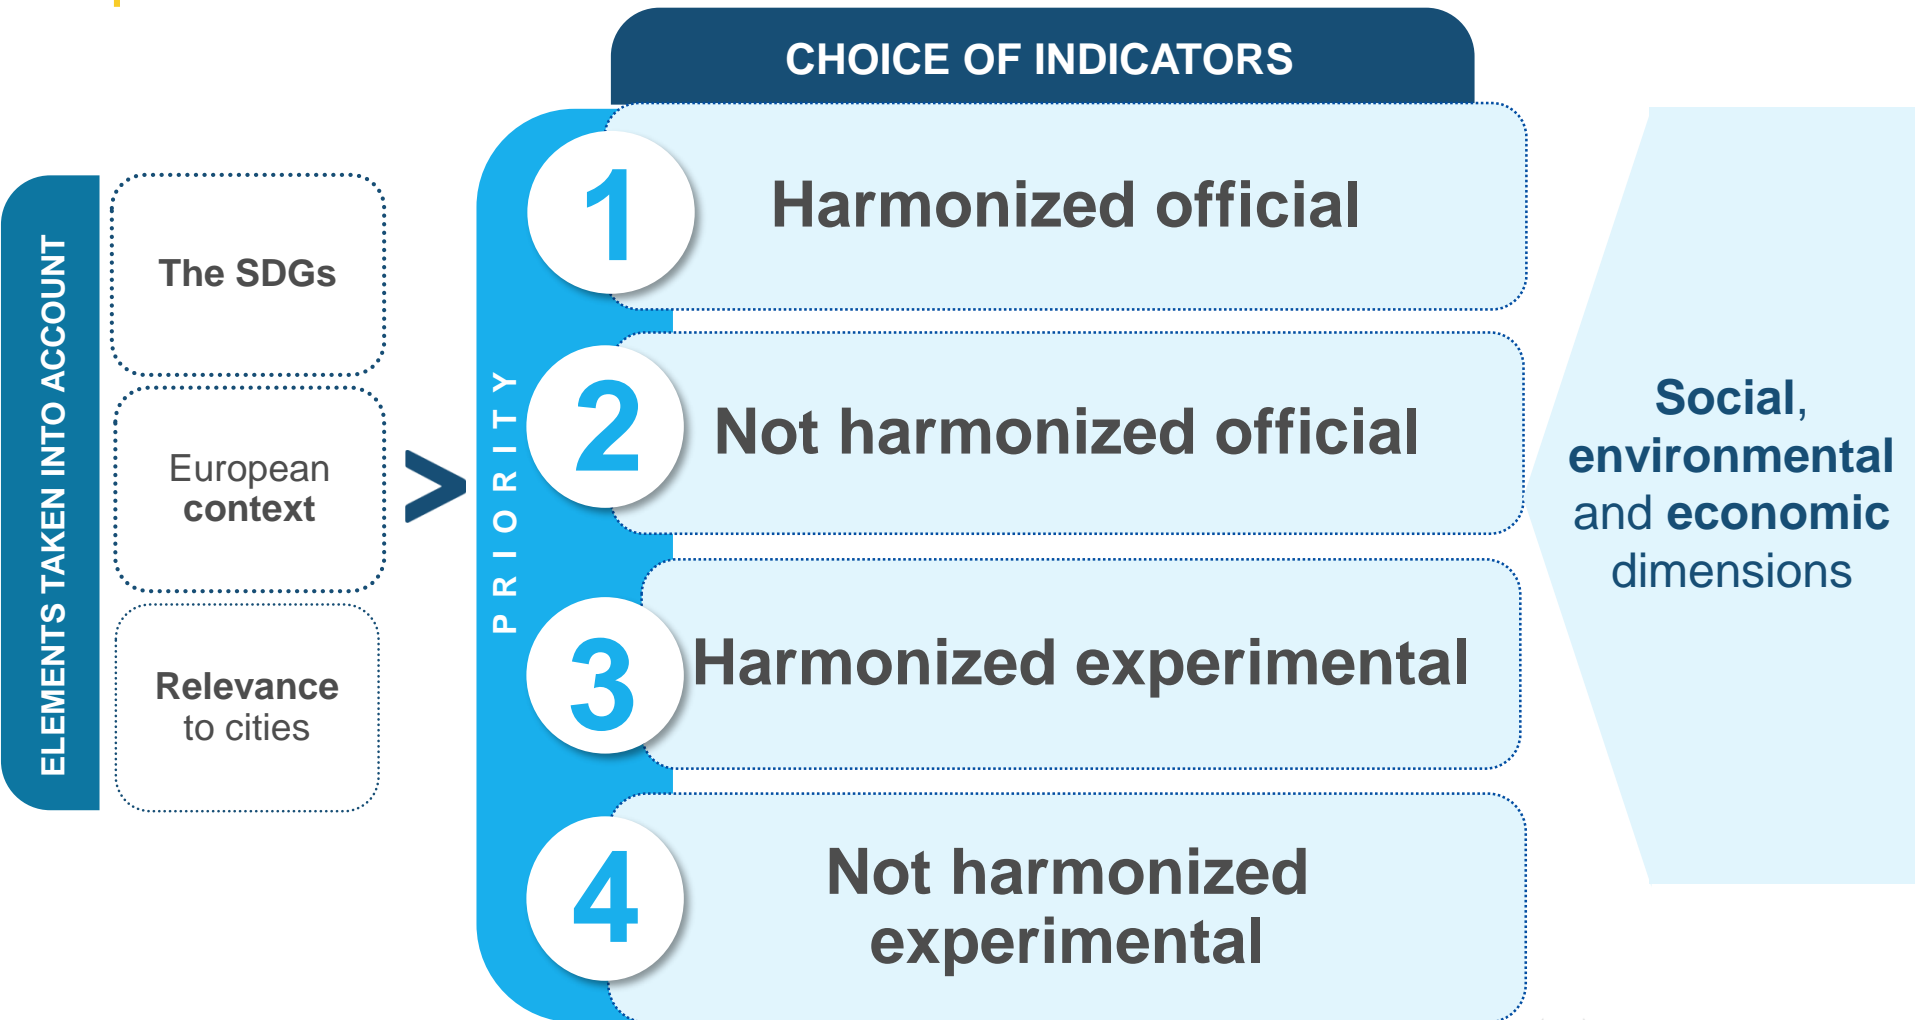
ELEMENTS TAKEN INTO ACCOUNT

The SDGs

European context

Relevance to cities

CHOICE OF INDICATORS

PRIORITY

1 Harmonized official

2 Not harmonized official

3 Harmonized experimental

4 Not harmonized experimental

Social, environmental and economic dimensions